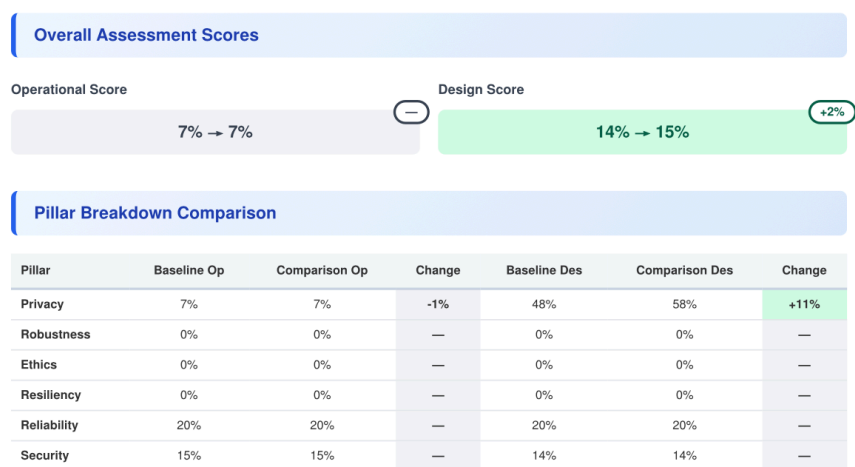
Overall Assessment Scores

Operational Score

—

7% → 7%

Design Score

+2%

14% → 15%

Pillar Breakdown Comparison

| Pillar | Baseline Op | Comparison Op | Change | Baseline Des | Comparison Des | Change |
|---|---|---|---|---|---|---|
| Privacy | 7% | 7% | -1% | 48% | 58% | +11% |
| Robustness | 0% | 0% | — | 0% | 0% | — |
| Ethics | 0% | 0% | — | 0% | 0% | — |
| Resiliency | 0% | 0% | — | 0% | 0% | — |
| Reliability | 20% | 20% | — | 20% | 20% | — |
| Security | 15% | 15% | — | 14% | 14% | — |